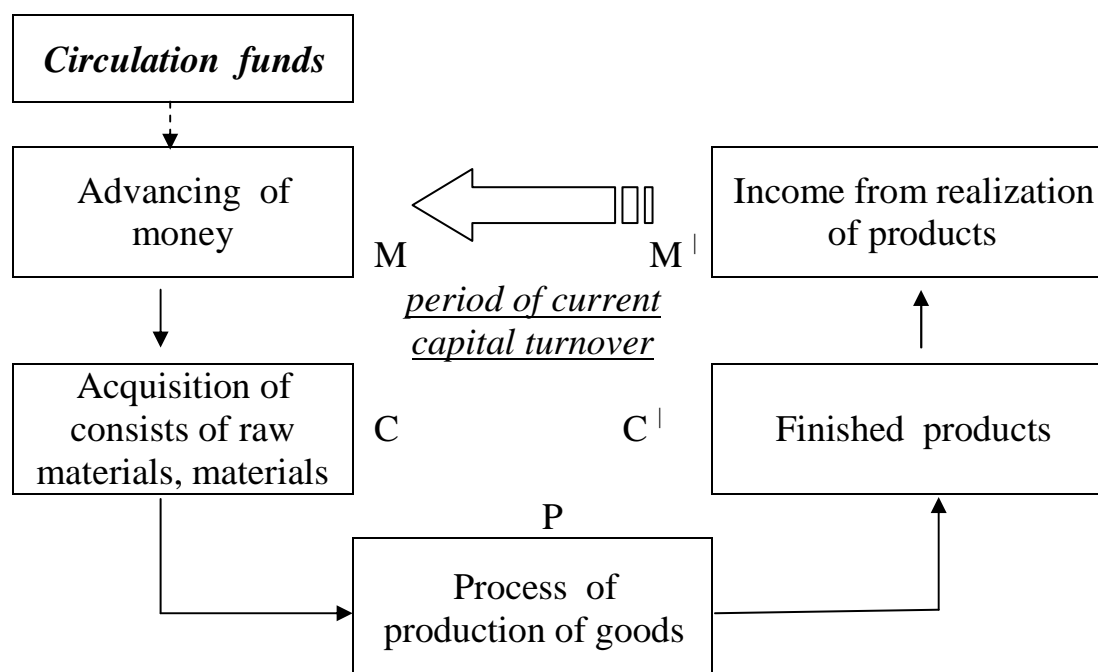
Circulation funds

Advancing of money

M

M$^{|}$

Income from realization of products

period of current capital turnover

Acquisition of consists of raw materials, materials

C

C$^{|}$

Finished products

P

Process of production of goods